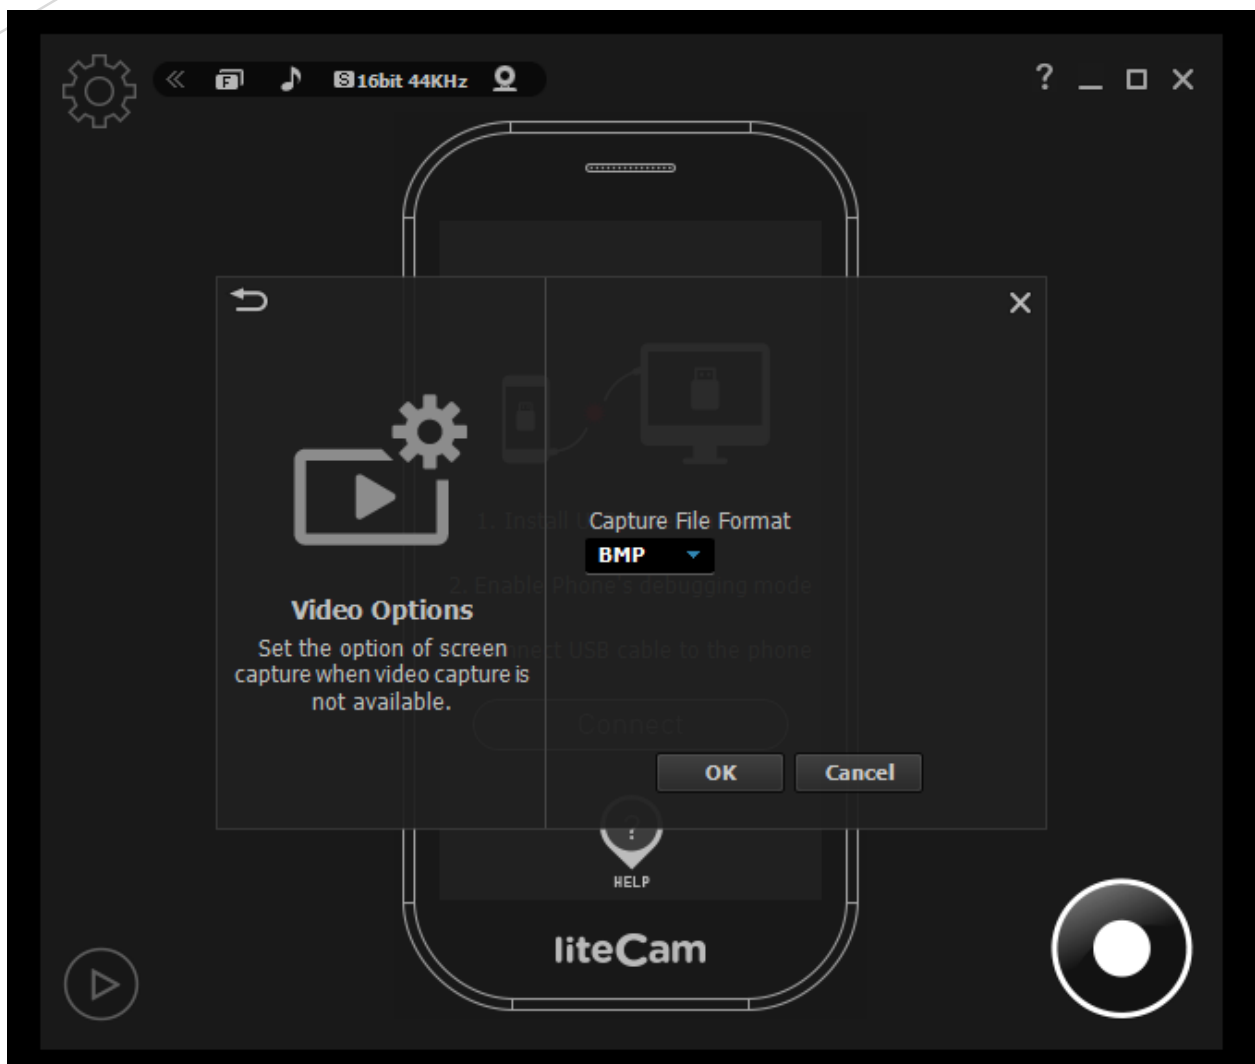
« F ♪ S 16bit 44KHz

? _ ☐ ✕

✕

Video Options

Set the option of screen capture when video capture is not available.

1. Install U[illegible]

Capture File Format

BMP

2. Enable Phone's debugging mode

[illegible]nect USB cable to the phone

Connect

OK

Cancel

?

HELP

liteCam